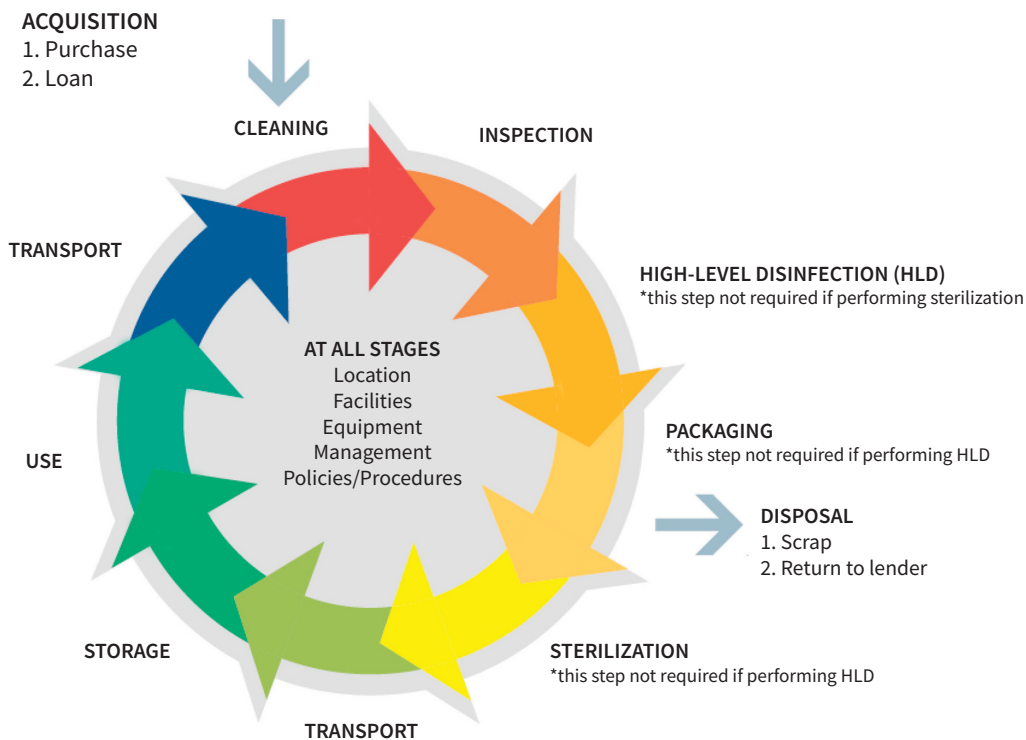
ACQUISITION
1. Purchase
2. Loan

CLEANING

INSPECTION

HIGH-LEVEL DISINFECTION (HLD)
*this step not required if performing sterilization

PACKAGING
*this step not required if performing HLD

DISPOSAL
1. Scrap
2. Return to lender

STERILIZATION
*this step not required if performing HLD

TRANSPORT

STORAGE

USE

TRANSPORT

AT ALL STAGES
Location
Facilities
Equipment
Management
Policies/Procedures